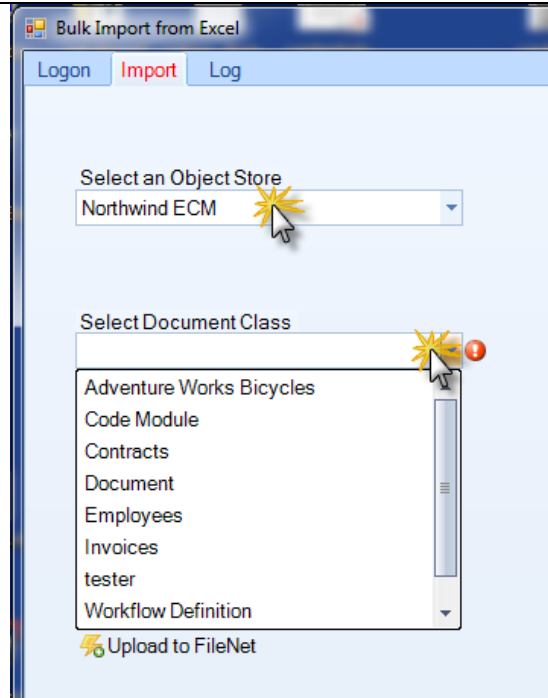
Bulk Import from Excel

Logon | Import | Log

Select an Object Store
Northwind ECM

Select Document Class

Adventure Works Bicycles
Code Module
Contracts
Document
Employees
Invoices
tester
Workflow Definition

Upload to FileNet